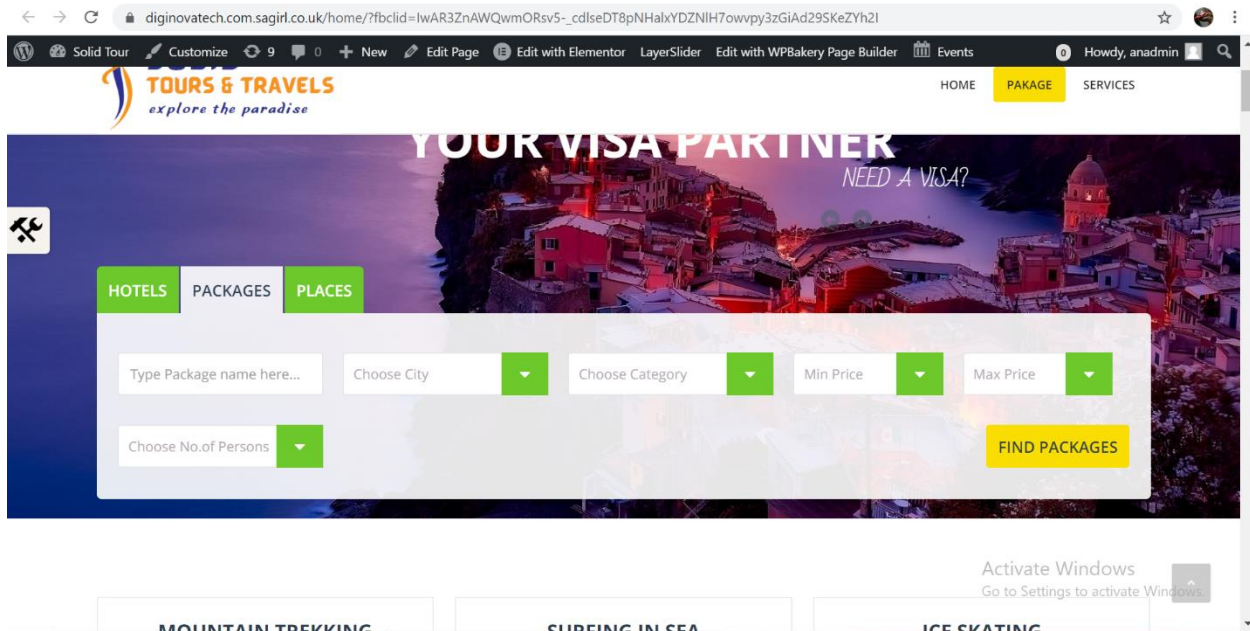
diginovatech.com.sagirl.co.uk/home/?fbclid=IwAR3ZnAWQwmORsv5-_cdlseDT8pNHalxYDZNlH7owvpy3zGiAd29SKeZYh2I

Solid Tour Customize 9 0 New Edit Page Edit with Elementor LayerSlider Edit with WPBakery Page Builder Events 0 Howdy, anadmin

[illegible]
TOURS & TRAVELS
explore the paradise

HOME PAKAGE SERVICES

YOUR VISA PARTNER
NEED A VISA?

HOTELS PACKAGES PLACES

Type Package name here...
Choose City
Choose Category
Min Price
Max Price
Choose No.of Persons
FIND PACKAGES

Activate Windows
Go to Settings to activate Windows.

MOUNTAIN TREKKING
SURFING IN SEA
ICE SKATING